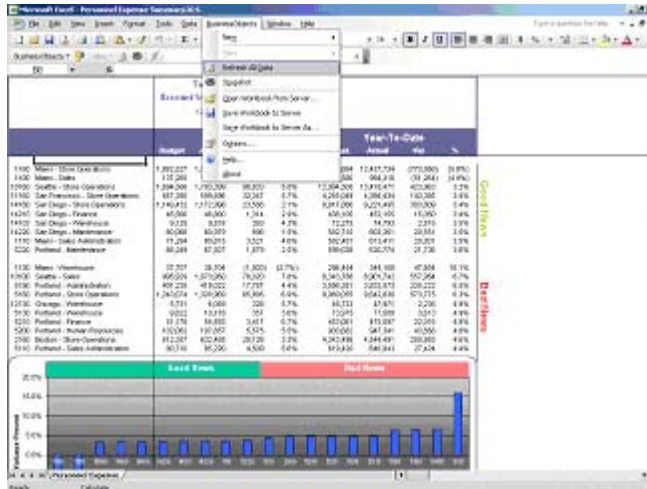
Microsoft Excel - Personnel Expense Summary.XLS

File Edit View Insert Format Tools Data BusinessObjects Window Help

Type a question for help

New
Save
Refresh All Data
Snapshot
Open Workbook from Server...
Save Workbook to Server
Save Workbook to Server As...
Options...
Help...
About

Year-To-Date

Budget Actual Var %

1100 Miami - Store Operations
1100 Miami - Sales
12100 Seattle - Store Operations
11100 San Francisco - Store Operations
14100 San Diego - Store Operations
14210 San Diego - Finance
14220 San Diego - Warehouse
14230 San Diego - Maintenance
1110 Miami - Sales Administration
5220 Portland - Maintenance

1120 Miami - Warehouse
12100 Seattle - Sales
5100 Portland - Administration
5110 Portland - Store Operations
12100 Chicago - Warehouse
5130 Portland - Warehouse
5210 Portland - Finance
5200 Portland - Human Resources
2100 Boston - Store Operations
5140 Portland - Sales Administration

Good News

Bad News

Good News
Bad News

20.0%
15.0%
10.0%
5.0%
0.0%
-5.0%

Variance Percent

Personnel Expense

Ready